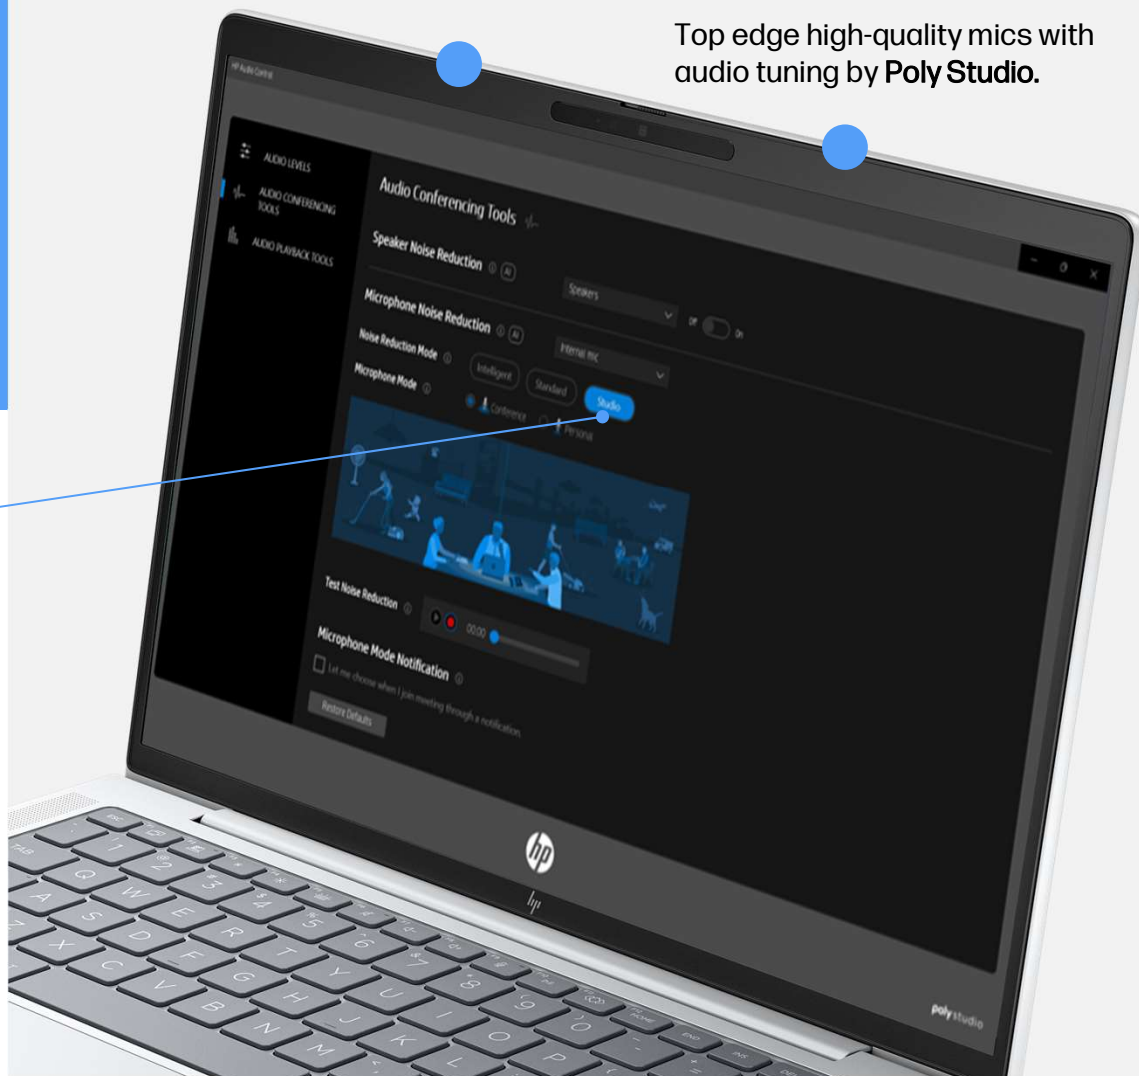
Top edge high-quality mics with audio tuning by Poly Studio.

HP Audio Control

AUDIO LEVELS
AUDIO CONFERENCING TOOLS
AUDIO PLAYBACK TOOLS

Audio Conferencing Tools

Speaker Noise Reduction
Speakers
Off On

Microphone Noise Reduction
Internal mic
Noise Reduction Mode
Intelligent
Standard
Studio
Microphone Mode
Conference
Personal

Test Noise Reduction
00:00

Microphone Mode Notification
Let me choose when I join meeting through a notification.

Restore Defaults

hp

poly studio